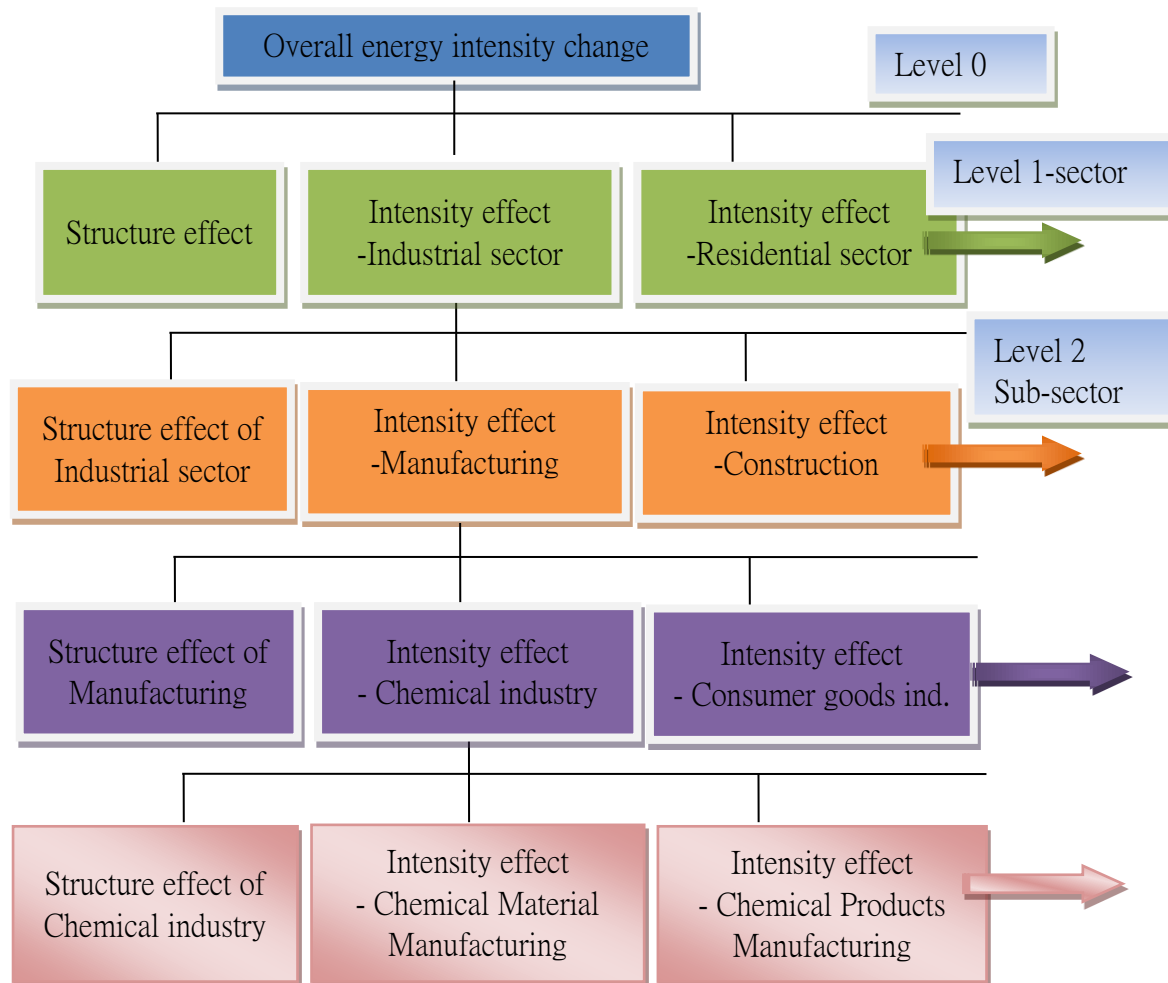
Overall energy intensity change

Level 0

Structure effect

Intensity effect -Industrial sector

Intensity effect -Residential sector

Level 1-sector

Structure effect of Industrial sector

Intensity effect -Manufacturing

Intensity effect -Construction

Level 2 Sub-sector

Structure effect of Manufacturing

Intensity effect - Chemical industry

Intensity effect - Consumer goods ind.

Structure effect of Chemical industry

Intensity effect - Chemical Material Manufacturing

Intensity effect - Chemical Products Manufacturing